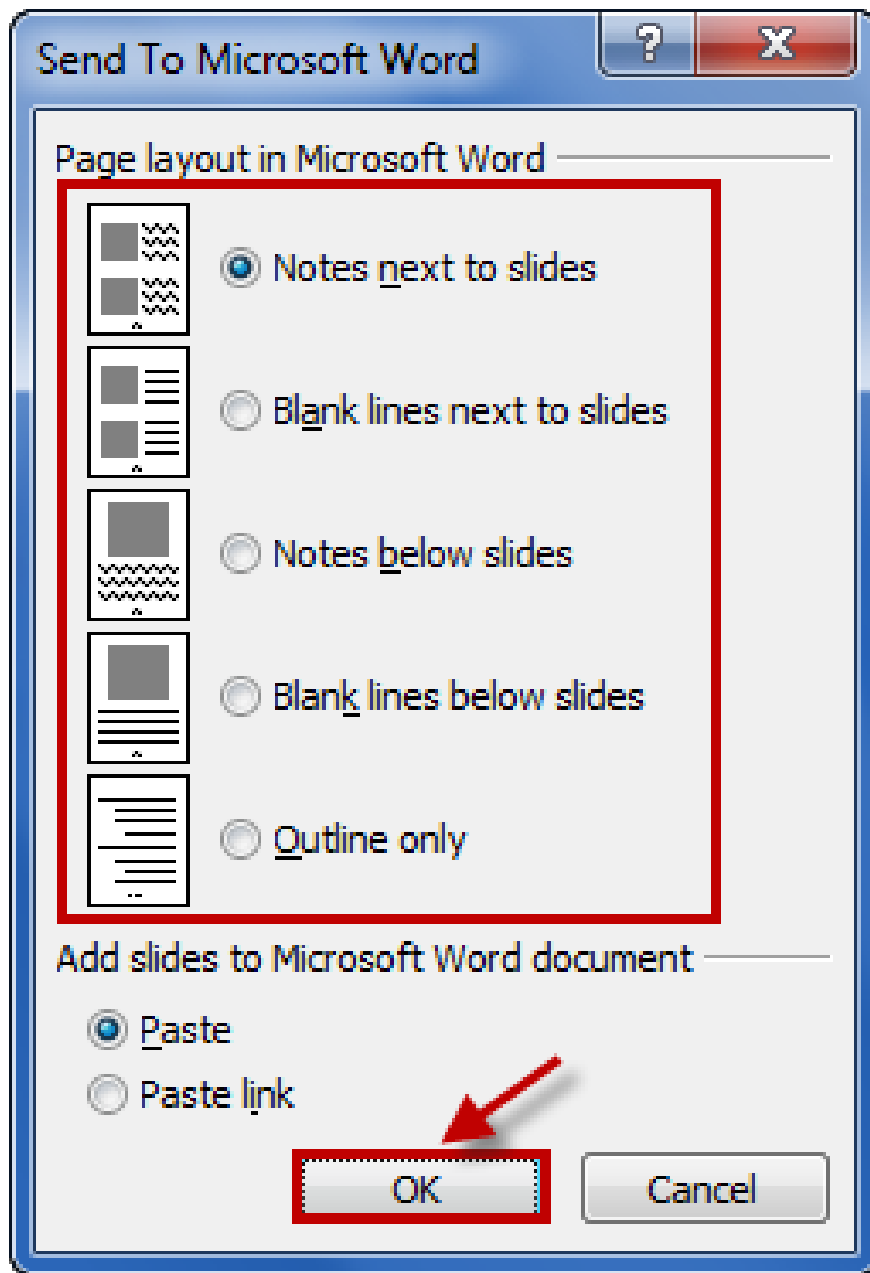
Send To Microsoft Word

?

X

Page layout in Microsoft Word

Notes next to slides

Blank lines next to slides

Notes below slides

Blank lines below slides

Outline only

Add slides to Microsoft Word document

Paste

Paste link

OK

Cancel